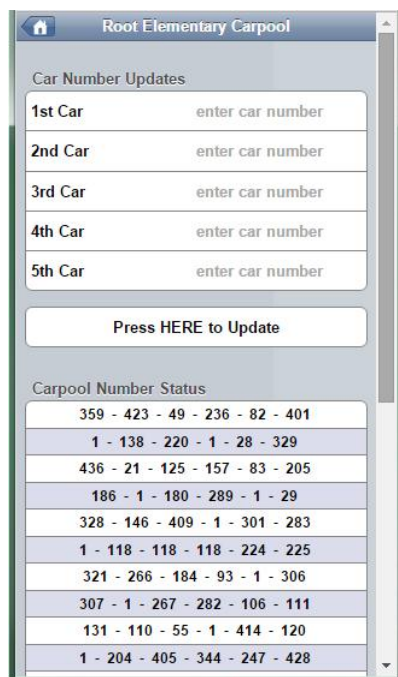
Root Elementary Carpool

Car Number Updates

1st Car enter car number

2nd Car enter car number

3rd Car enter car number

4th Car enter car number

5th Car enter car number

Press HERE to Update

Carpool Number Status

359 - 423 - 49 - 236 - 82 - 401

1 - 138 - 220 - 1 - 28 - 329

436 - 21 - 125 - 157 - 83 - 205

186 - 1 - 180 - 289 - 1 - 29

328 - 146 - 409 - 1 - 301 - 283

1 - 118 - 118 - 118 - 224 - 225

321 - 266 - 184 - 93 - 1 - 306

307 - 1 - 267 - 282 - 106 - 111

131 - 110 - 55 - 1 - 414 - 120

1 - 204 - 405 - 344 - 247 - 428